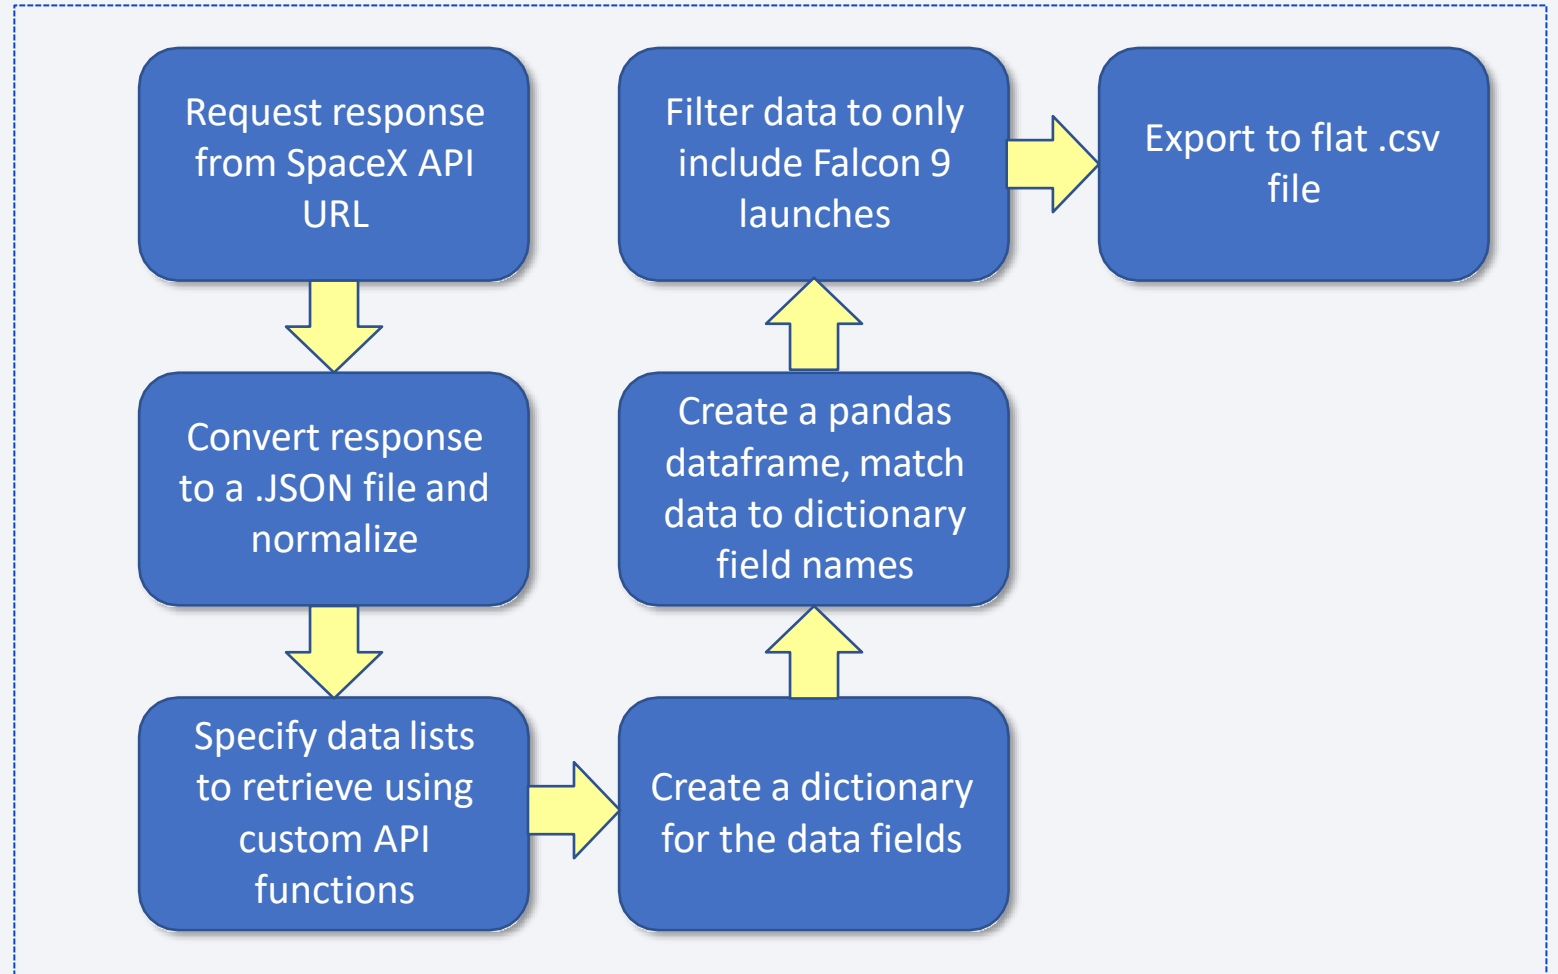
Request response from SpaceX API URL

Convert response to a .JSON file and normalize

Specify data lists to retrieve using custom API functions

Create a dictionary for the data fields

Create a pandas dataframe, match data to dictionary field names

Filter data to only include Falcon 9 launches

Export to flat .csv file